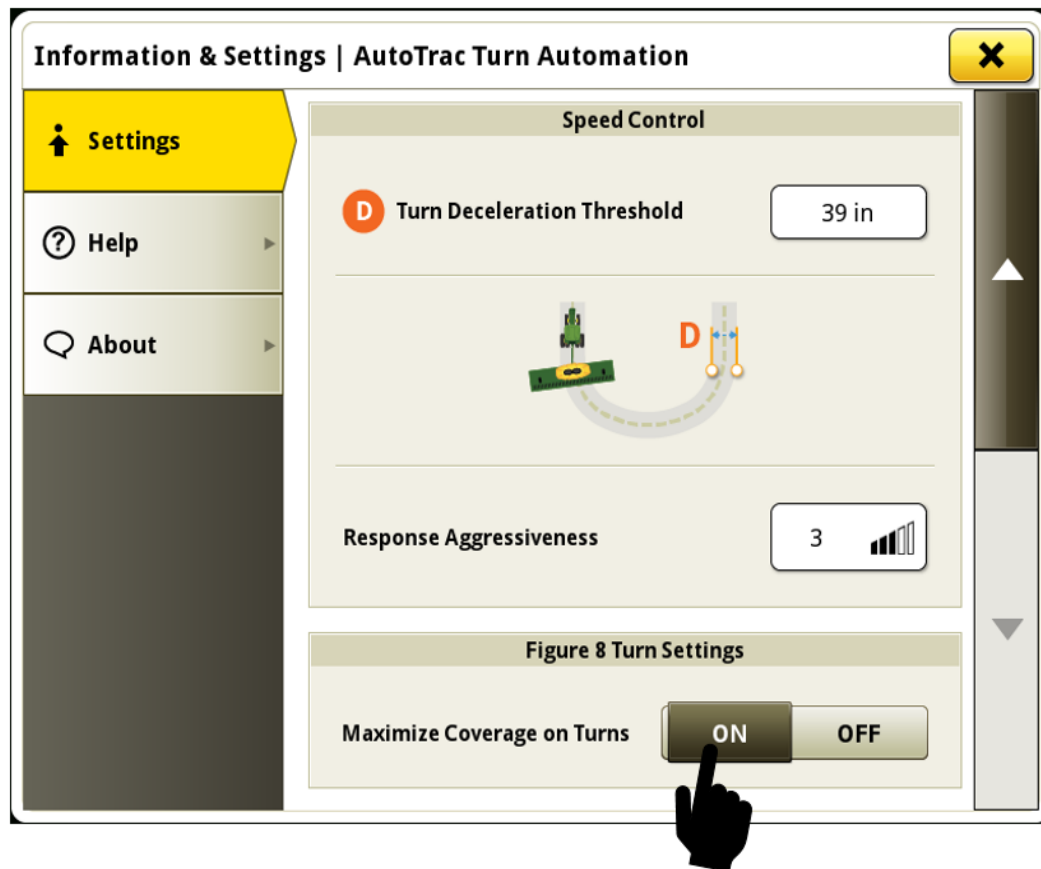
Information & Settings | AutoTrac Turn Automation

Settings

Help

About

Speed Control

D Turn Deceleration Threshold

39 in

D

Response Aggressiveness

3

Figure 8 Turn Settings

Maximize Coverage on Turns

ON

OFF